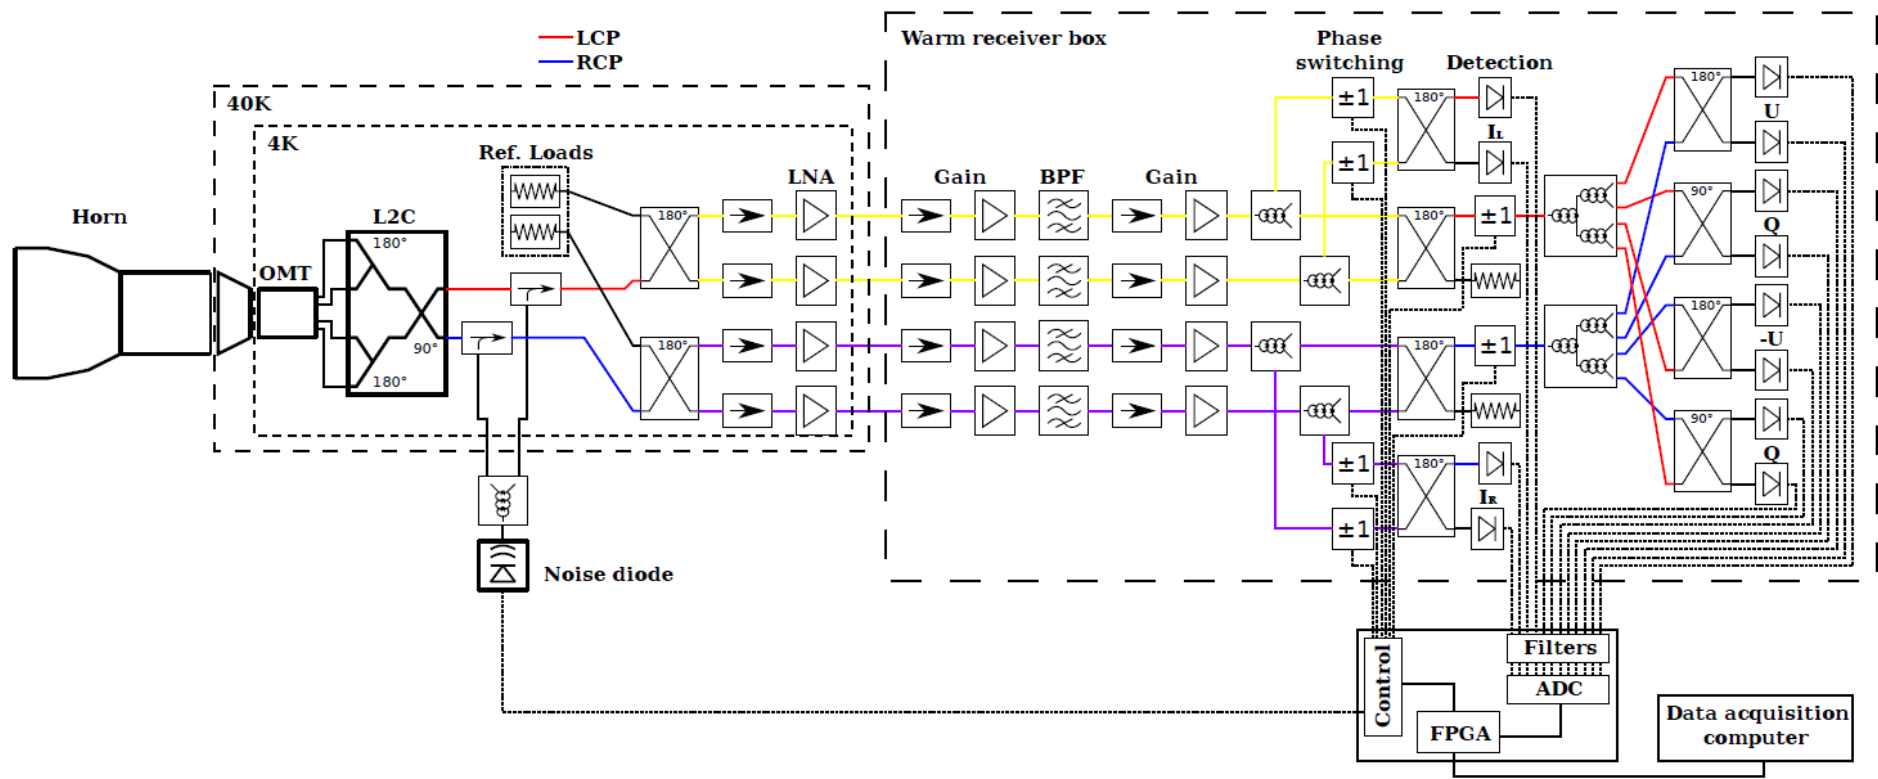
LCP
RCP
Warm receiver box
Phase switching
Detection
40K
4K
Ref. Loads
LNA
Gain
BPF
Gain
Horn
L2C
OMT
180°
90°
180°
180°
180°
180°
180°
180°
180°
180°
90°
180°
90°
$\pm1$
$\pm1$
$\pm1$
$\pm1$
$\pm1$
$\pm1$
$I_L$
$I_R$
U
Q
-U
Q
Noise diode
Filters
ADC
Control
FPGA
Data acquisition computer